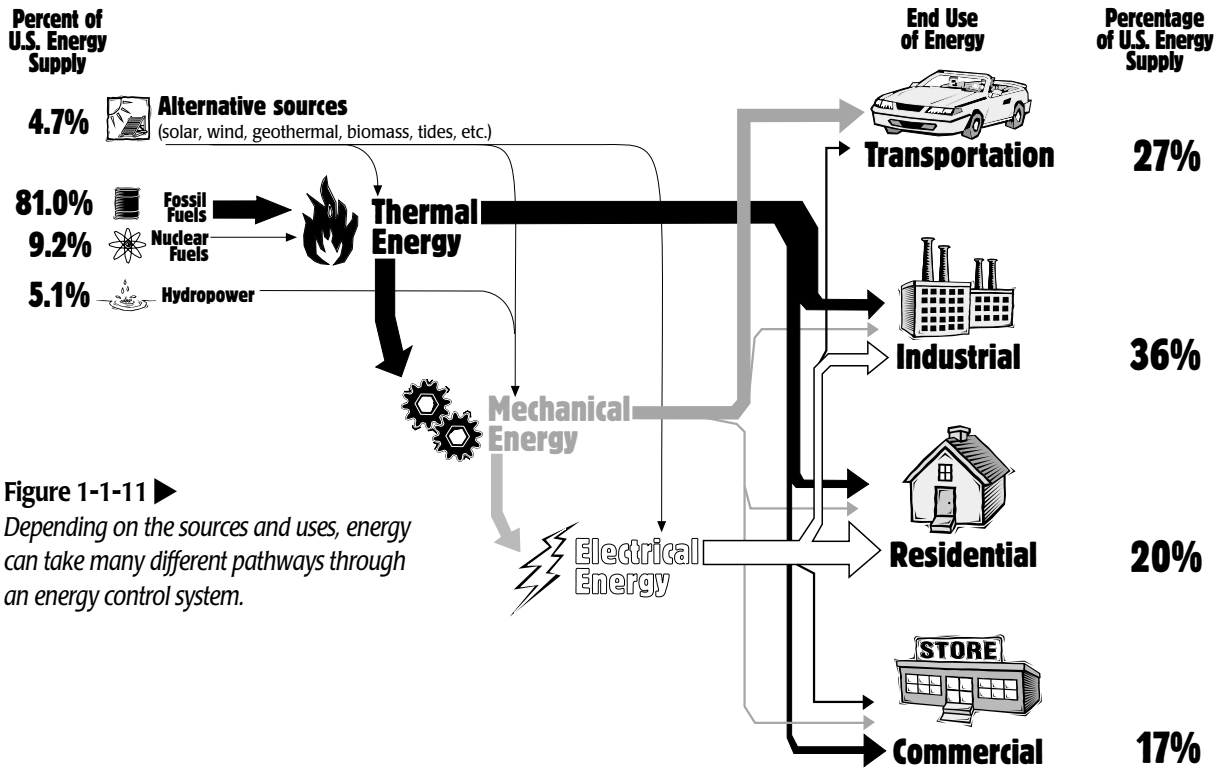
Percent of U.S. Energy Supply

End Use of Energy

Percentage of U.S. Energy Supply

4.7% Alternative sources (solar, wind, geothermal, biomass, tides, etc.)

81.0% Fossil Fuels

9.2% Nuclear Fuels

5.1% Hydropower

Thermal Energy

Mechanical Energy

Electrical Energy

STORE

Transportation 27%

Industrial 36%

Residential 20%

Commercial 17%

Figure 1-1-11

Depending on the sources and uses, energy can take many different pathways through an energy control system.